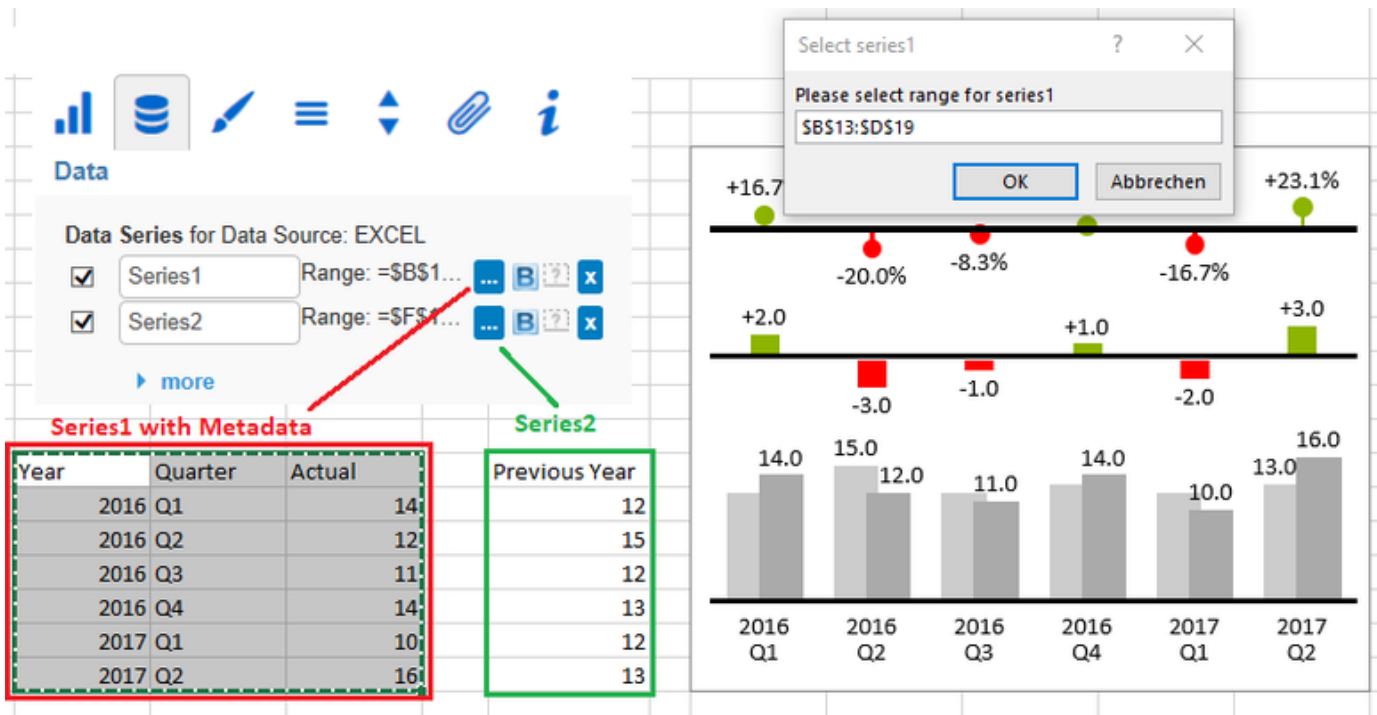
Select series1 ? ×

Please select range for series1

$B$13:$D$19

OK Abbrechen

Data

Data Series for Data Source: EXCEL

Series1 Range: =$B$1... ... B x

Series2 Range: =$F$1... ... B x

more

Series1 with Metadata

Series2

| Year | Quarter | Actual |
|---|---|---|
| 2016 | Q1 | 14 |
| 2016 | Q2 | 12 |
| 2016 | Q3 | 11 |
| 2016 | Q4 | 14 |
| 2017 | Q1 | 10 |
| 2017 | Q2 | 16 |

| Previous Year |
|---|
| 12 |
| 15 |
| 12 |
| 13 |
| 12 |
| 13 |

+16.7 -20.0% -8.3% -16.7% +23.1%

+2.0 -3.0 -1.0 +1.0 -2.0 +3.0

14.0 15.0 12.0 11.0 14.0 10.0 13.0 16.0

2016 Q1 2016 Q2 2016 Q3 2016 Q4 2017 Q1 2017 Q2